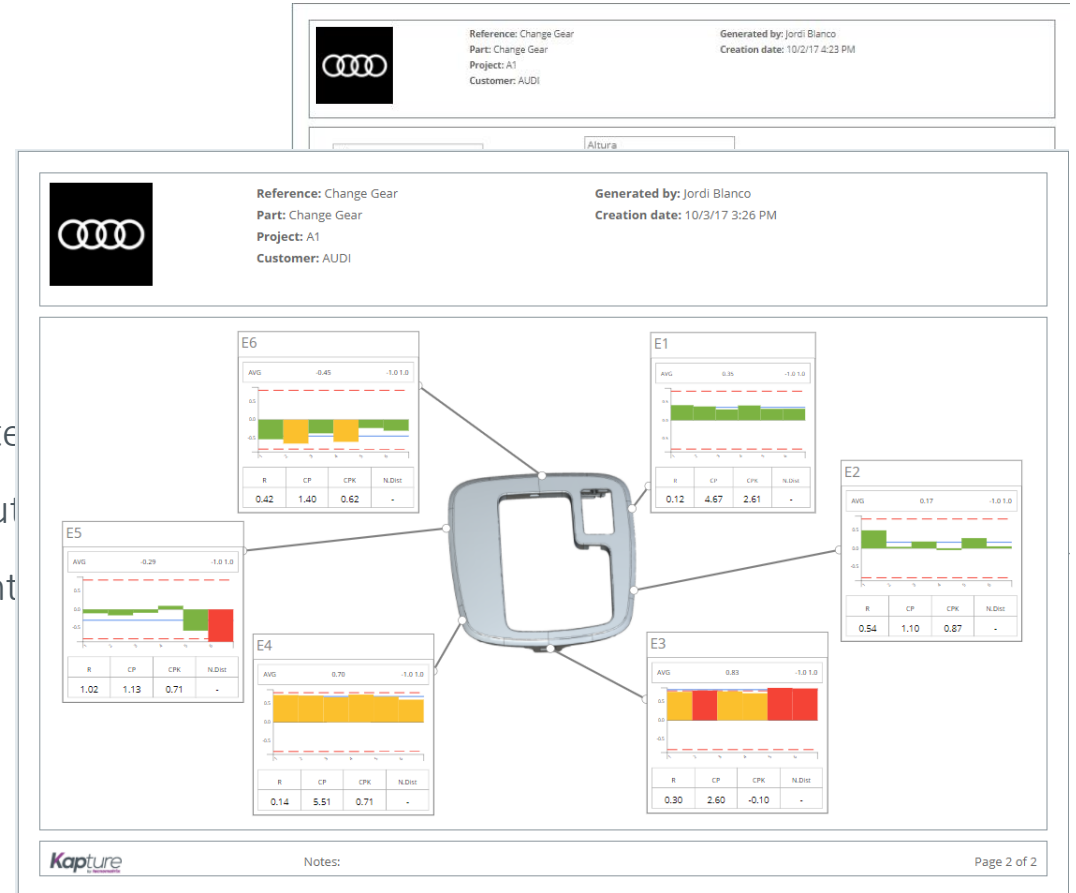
Reference: Change Gear
Part: Change Gear
Project: A1
Customer: AUDI

Generated by: Jordi Blanco
Creation date: 10/2/17 4:23 PM

Altura

Reference: Change Gear
Part: Change Gear
Project: A1
Customer: AUDI

Generated by: Jordi Blanco
Creation date: 10/3/17 3:26 PM

E6
AVG -0.45 -1.0 1.0
0.5
0.0
-0.5

| R | CP | CPK | N.Dist |
|---|---|---|---|
| 0.42 | 1.40 | 0.62 | - |

E1
AVG 0.35 -1.0 1.0
0.5
0.0
-0.5

| R | CP | CPK | N.Dist |
|---|---|---|---|
| 0.12 | 4.67 | 2.61 | - |

E2
AVG 0.17 -1.0 1.0
0.5
0.0
-0.5

| R | CP | CPK | N.Dist |
|---|---|---|---|
| 0.54 | 1.10 | 0.87 | - |

E5
AVG -0.29 -1.0 1.0
0.5
0.0
-0.5

| R | CP | CPK | N.Dist |
|---|---|---|---|
| 1.02 | 1.13 | 0.71 | - |

E4
AVG 0.70 -1.0 1.0
0.5
0.0
-0.5

| R | CP | CPK | N.Dist |
|---|---|---|---|
| 0.14 | 5.51 | 0.71 | - |

E3
AVG 0.83 -1.0 1.0
0.5
0.0
-0.5

| R | CP | CPK | N.Dist |
|---|---|---|---|
| 0.30 | 2.60 | -0.10 | - |

Kapture
Notes:
Page 2 of 2